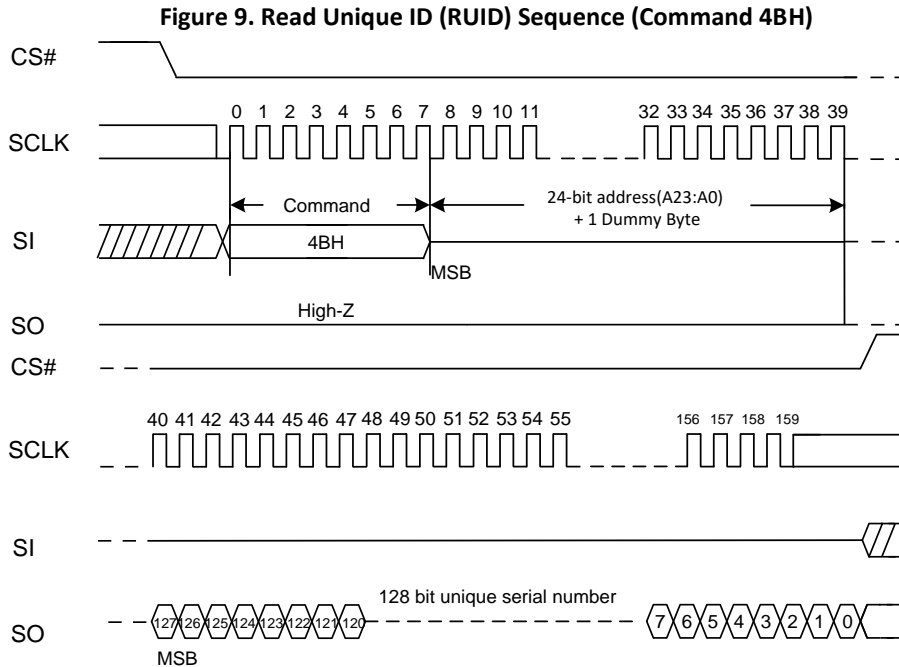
Figure 9. Read Unique ID (RUID) Sequence (Command 4BH)

CS#

SCLK

0 1 2 3 4 5 6 7 8 9 10 11 32 33 34 35 36 37 38 39

Command

24-bit address(A23:A0) + 1 Dummy Byte

SI

4BH

MSB

SO

High-Z

CS#

SCLK

40 41 42 43 44 45 46 47 48 49 50 51 52 53 54 55 156 157 158 159

SI

128 bit unique serial number

SO

127 126 125 124 123 122 121 120 7 6 5 4 3 2 1 0

MSB